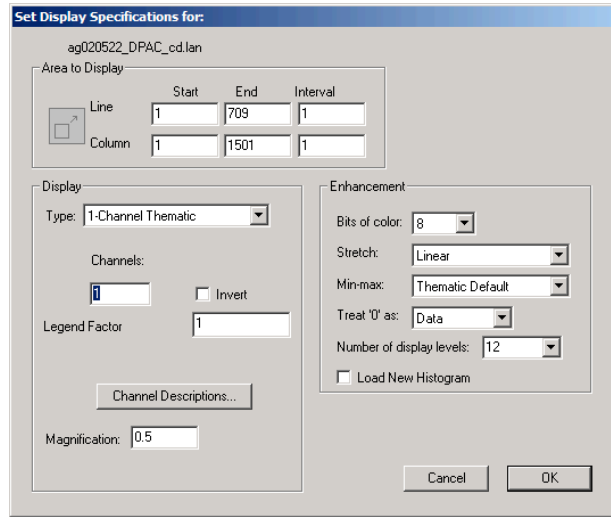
Set Display Specifications for:

ag020522_DPAC_cd.lan

Area to Display

| | Start | End | Interval |
|---|---|---|---|
| Line | 1 | 709 | 1 |
| Column | 1 | 1501 | 1 |

Display

Type: 1-Channel Thematic

Channels:

1

Invert

Legend Factor 1

Channel Descriptions...

Magnification: 0.5

Enhancement

Bits of color: 8

Stretch: Linear

Min-max: Thematic Default

Treat '0' as: Data

Number of display levels: 12

Load New Histogram

Cancel

OK